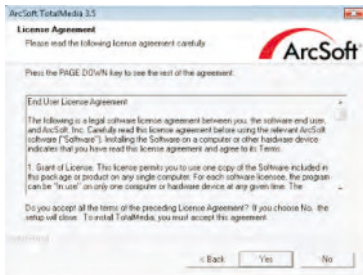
ArcSoft TotalMedia 3.5

License Agreement
Please read the following license agreement carefully.

ArcSoft

Press the PAGE DOWN key to see the rest of the agreement.

End User License Agreement

The following is a legal software license agreement between you, the software end user, and ArcSoft, Inc. Carefully read this license agreement before using the relevant ArcSoft software ("Software"). Installing the Software on a computer or other hardware device indicates that you have read this license agreement and agree to its Terms.

1. Grant of License. This license permits you to use one copy of the Software included in this package or product on any single computer. For each software licensee, the program can be "in use" on only one computer or hardware device at any given time. The

Do you accept all the terms of the preceding License Agreement? If you choose No, the setup will close. To install TotalMedia, you must accept this agreement.

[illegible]

< Back Yes No